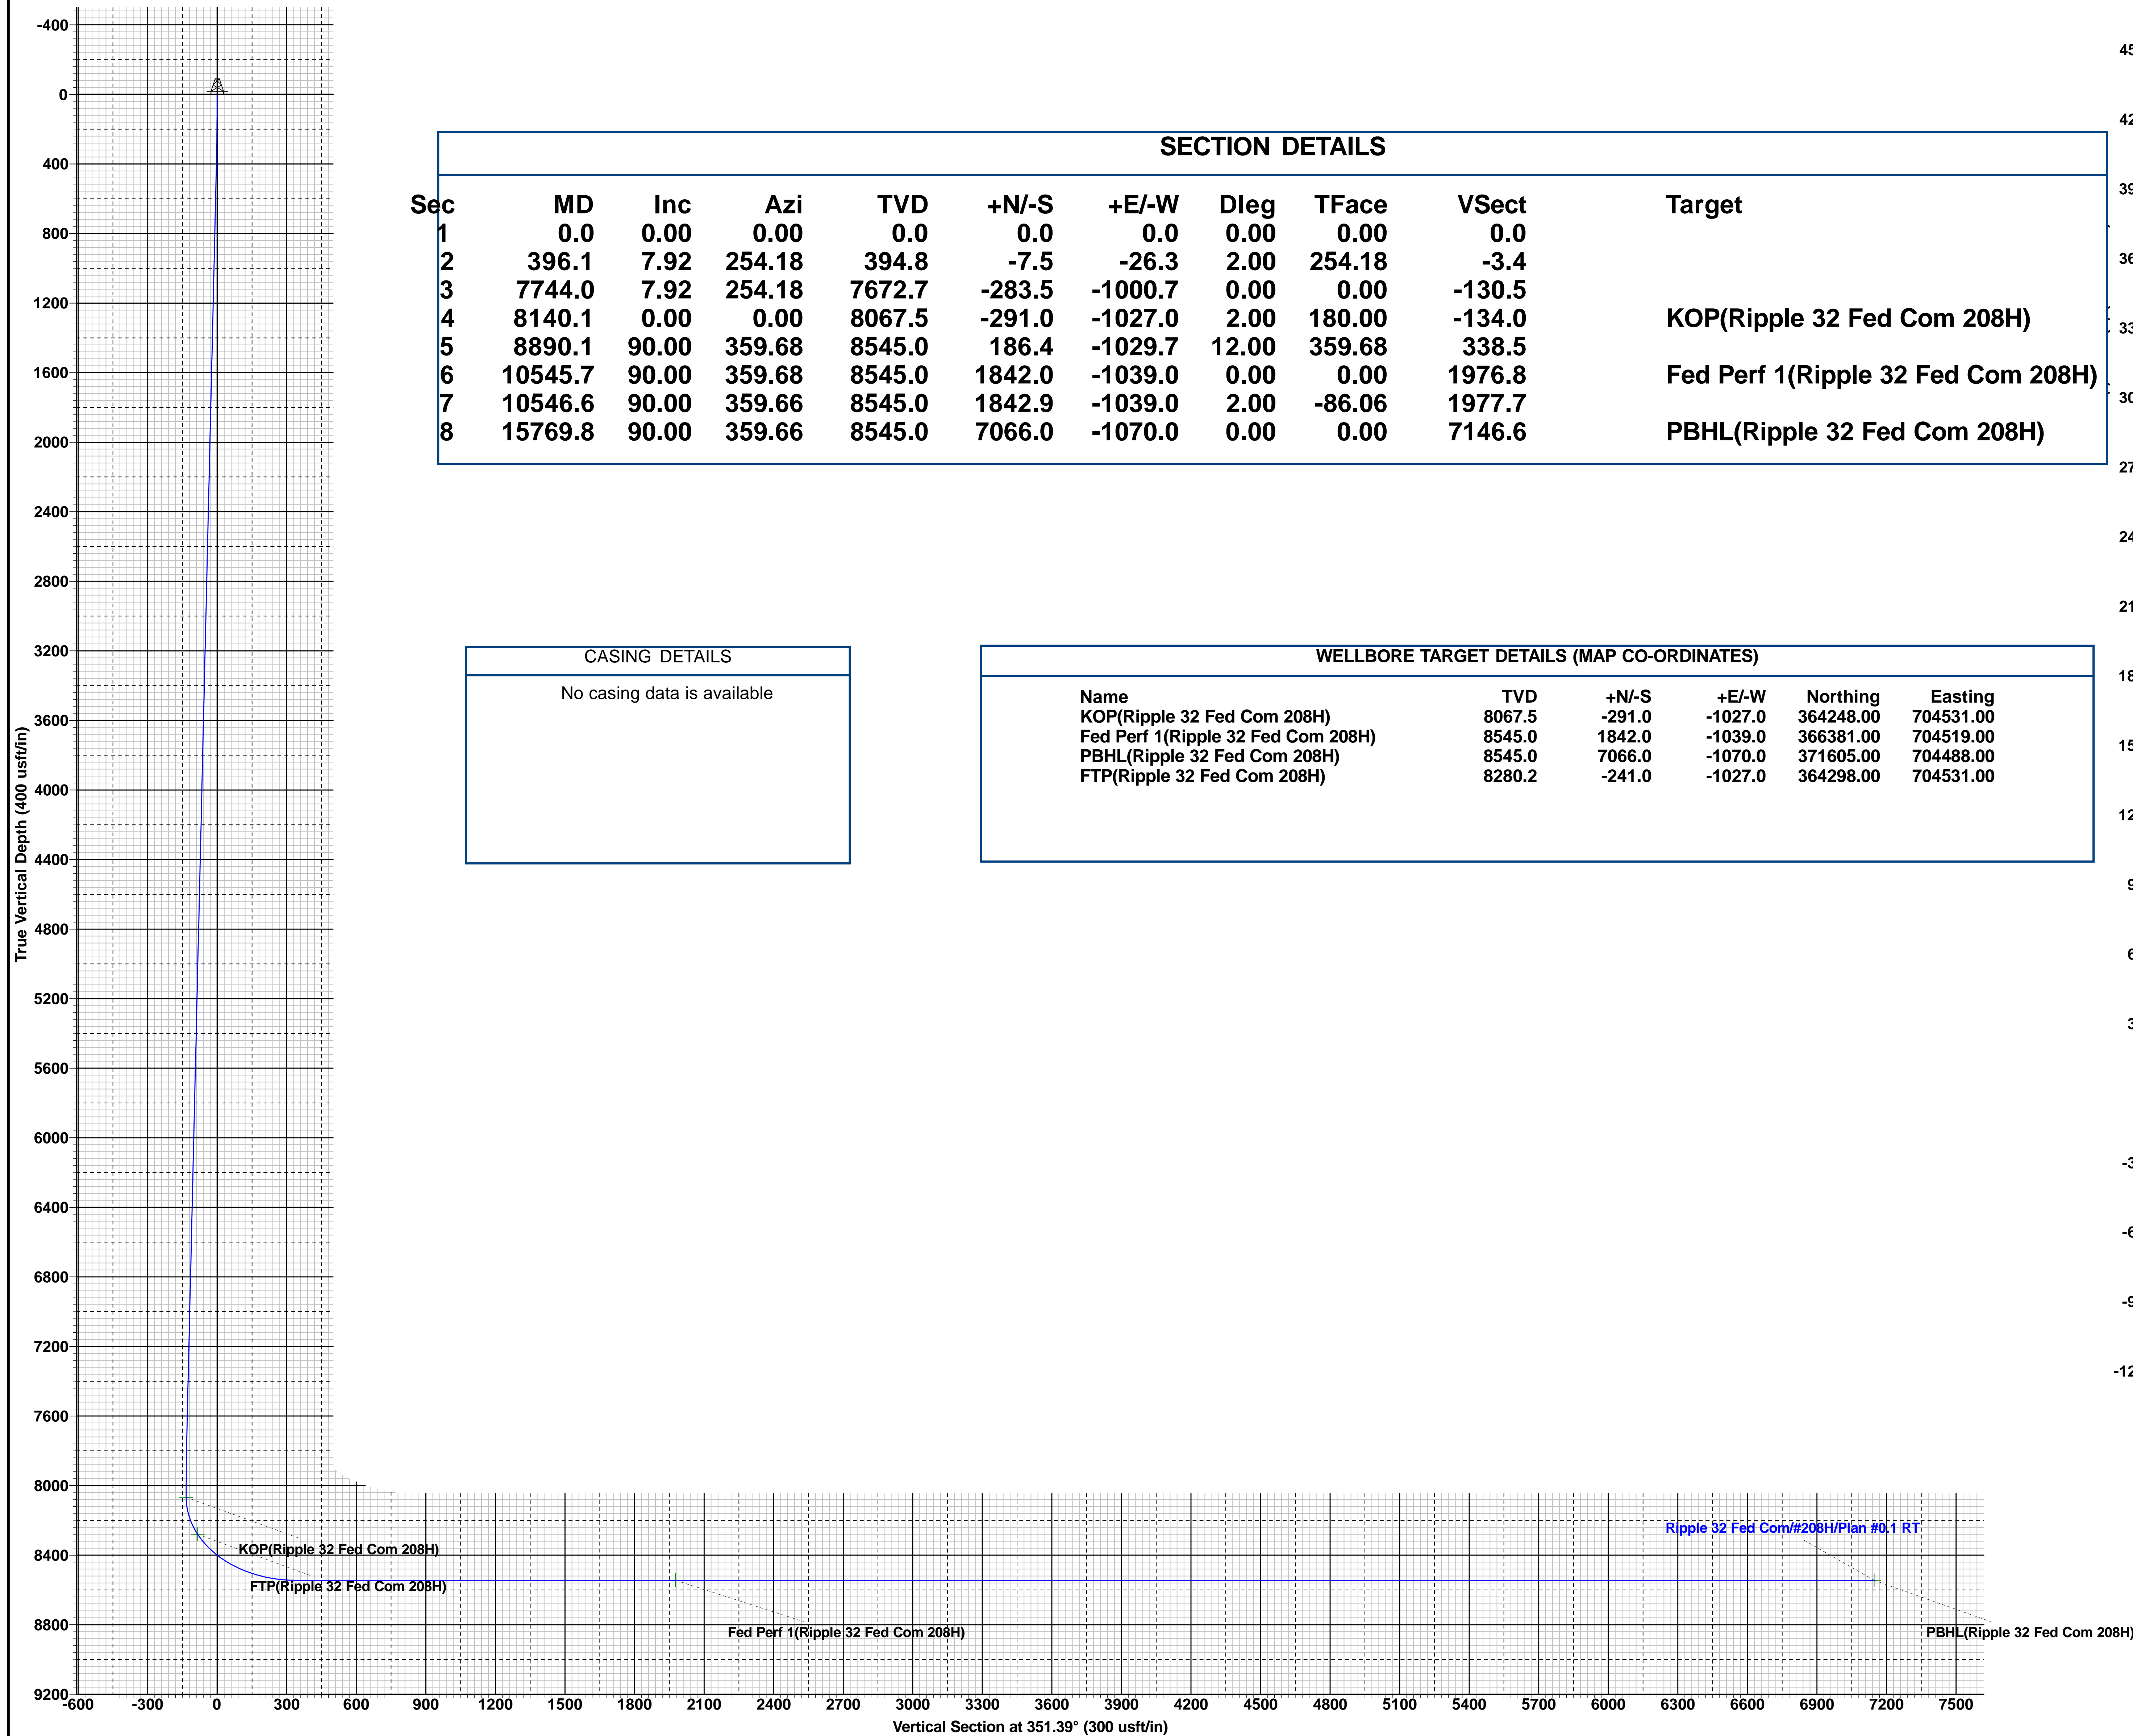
-400
0
400
800
1200
1600
2000
2400
2800
3200
3600
4000
4400
4800
5200
5600
6000
6400
6800
7200
7600
8000
8400
8800
9200

True Vertical Depth (400 usft/in)

SECTION DETAILS

| Sec | MD | Inc | Azi | TVD | +N/-S | +E/-W | Dleg | TFace | VSect | Target |
|---|---|---|---|---|---|---|---|---|---|---|
| 1 | 0.0 | 0.00 | 0.00 | 0.0 | 0.0 | 0.0 | 0.00 | 0.00 | 0.0 | |
| 2 | 396.1 | 7.92 | 254.18 | 394.8 | -7.5 | -26.3 | 2.00 | 254.18 | -3.4 | |
| 3 | 7744.0 | 7.92 | 254.18 | 7672.7 | -283.5 | -1000.7 | 0.00 | 0.00 | -130.5 | |
| 4 | 8140.1 | 0.00 | 0.00 | 8067.5 | -291.0 | -1027.0 | 2.00 | 180.00 | -134.0 | KOP(Ripple 32 Fed Com 208H) |
| 5 | 8890.1 | 90.00 | 359.68 | 8545.0 | 186.4 | -1029.7 | 12.00 | 359.68 | 338.5 | |
| 6 | 10545.7 | 90.00 | 359.68 | 8545.0 | 1842.0 | -1039.0 | 0.00 | 0.00 | 1976.8 | Fed Perf 1(Ripple 32 Fed Com 208H) |
| 7 | 10546.6 | 90.00 | 359.66 | 8545.0 | 1842.9 | -1039.0 | 2.00 | -86.06 | 1977.7 | |
| 8 | 15769.8 | 90.00 | 359.66 | 8545.0 | 7066.0 | -1070.0 | 0.00 | 0.00 | 7146.6 | PBHL(Ripple 32 Fed Com 208H) |

CASING DETAILS
No casing data is available

WELLBORE TARGET DETAILS (MAP CO-ORDINATES)

| Name | TVD | +N/-S | +E/-W | Northing | Easting |
|---|---|---|---|---|---|
| KOP(Ripple 32 Fed Com 208H) | 8067.5 | -291.0 | -1027.0 | 364248.00 | 704531.00 |
| Fed Perf 1(Ripple 32 Fed Com 208H) | 8545.0 | 1842.0 | -1039.0 | 366381.00 | 704519.00 |
| PBHL(Ripple 32 Fed Com 208H) | 8545.0 | 7066.0 | -1070.0 | 371605.00 | 704488.00 |
| FTP(Ripple 32 Fed Com 208H) | 8280.2 | -241.0 | -1027.0 | 364298.00 | 704531.00 |

Ripple 32 Fed Com/#208H/Plan #0.1 RT
KOP(Ripple 32 Fed Com 208H)
FTP(Ripple 32 Fed Com 208H)
Fed Perf 1(Ripple 32 Fed Com 208H)
PBHL(Ripple 32 Fed Com 208H)

-600 -300 0 300 600 900 1200 1500 1800 2100 2400 2700 3000 3300 3600 3900 4200 4500 4800 5100 5400 5700 6000 6300 6600 6900 7200 7500
Vertical Section at 351.39° (300 usft/in)

45
42
39
36
33
30
27
24
21
18
15
12
9
6
3
-3
-6
-9
-12